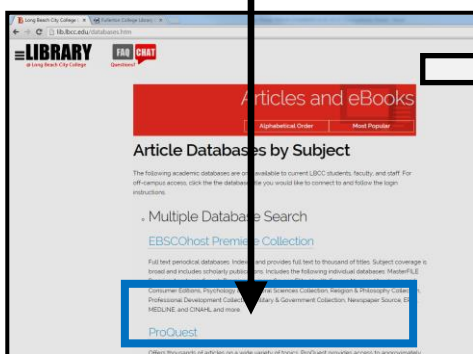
Long Beach City College | Fullerton College Library
lib.lbcc.edu/databases.htm

LIBRARY
@ Long Beach City College

FAQ CHAT
Questions?

Articles and eBooks
Alphabetical Order
Most Popular

Article Databases by Subject

The following academic databases are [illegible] available to current LBCC students, faculty, and staff. For off-campus access, click the database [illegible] you would like to connect to and follow the login instructions.

Multiple Database Search

EBSCOhost Premier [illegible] Collection

Full text periodical databases. Indexe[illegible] and provides full text to thousand of titles. Subject coverage is broad and includes scholarly publications. Includes the following individual databases: MasterFILE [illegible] Consumer Editions, Psychology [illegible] Sciences Collection, Religion & Philosophy Collection, Professional Development Collec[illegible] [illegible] & Government Collection, Newspaper Source, E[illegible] MEDLINE and CINAHL and more.

ProQuest

Offers thousands of articles on a wide variety of topics. ProQuest provides access to approximately